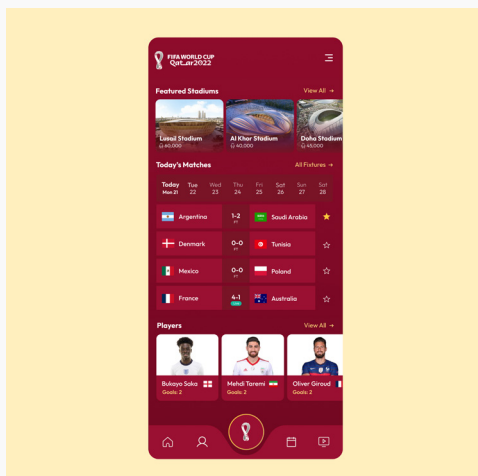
FIFA WORLD CUP Qatar2022

Featured Stadiums
View All →

Lusail Stadium
60,000

Al Khor Stadium
60,000

Doha Stadium
45,000

Today's Matches
All Fixtures →

Today Mon 21
Tue 22
Wed 23
Thu 24
Fri 25
Sat 26
Sat 27
Sat 28

| | | |
|---|---|---|
| Argentina | 1-2 FT | Saudi Arabia |
| Denmark | 0-0 FT | Tunisia |
| Mexico | 0-0 FT | Poland |
| France | 4-1 | Australia |

Players
View All →

Bukayo Saka
Goals: 2

Mehdi Taremi
Goals: 2

Oliver Giroud
Goals: 2